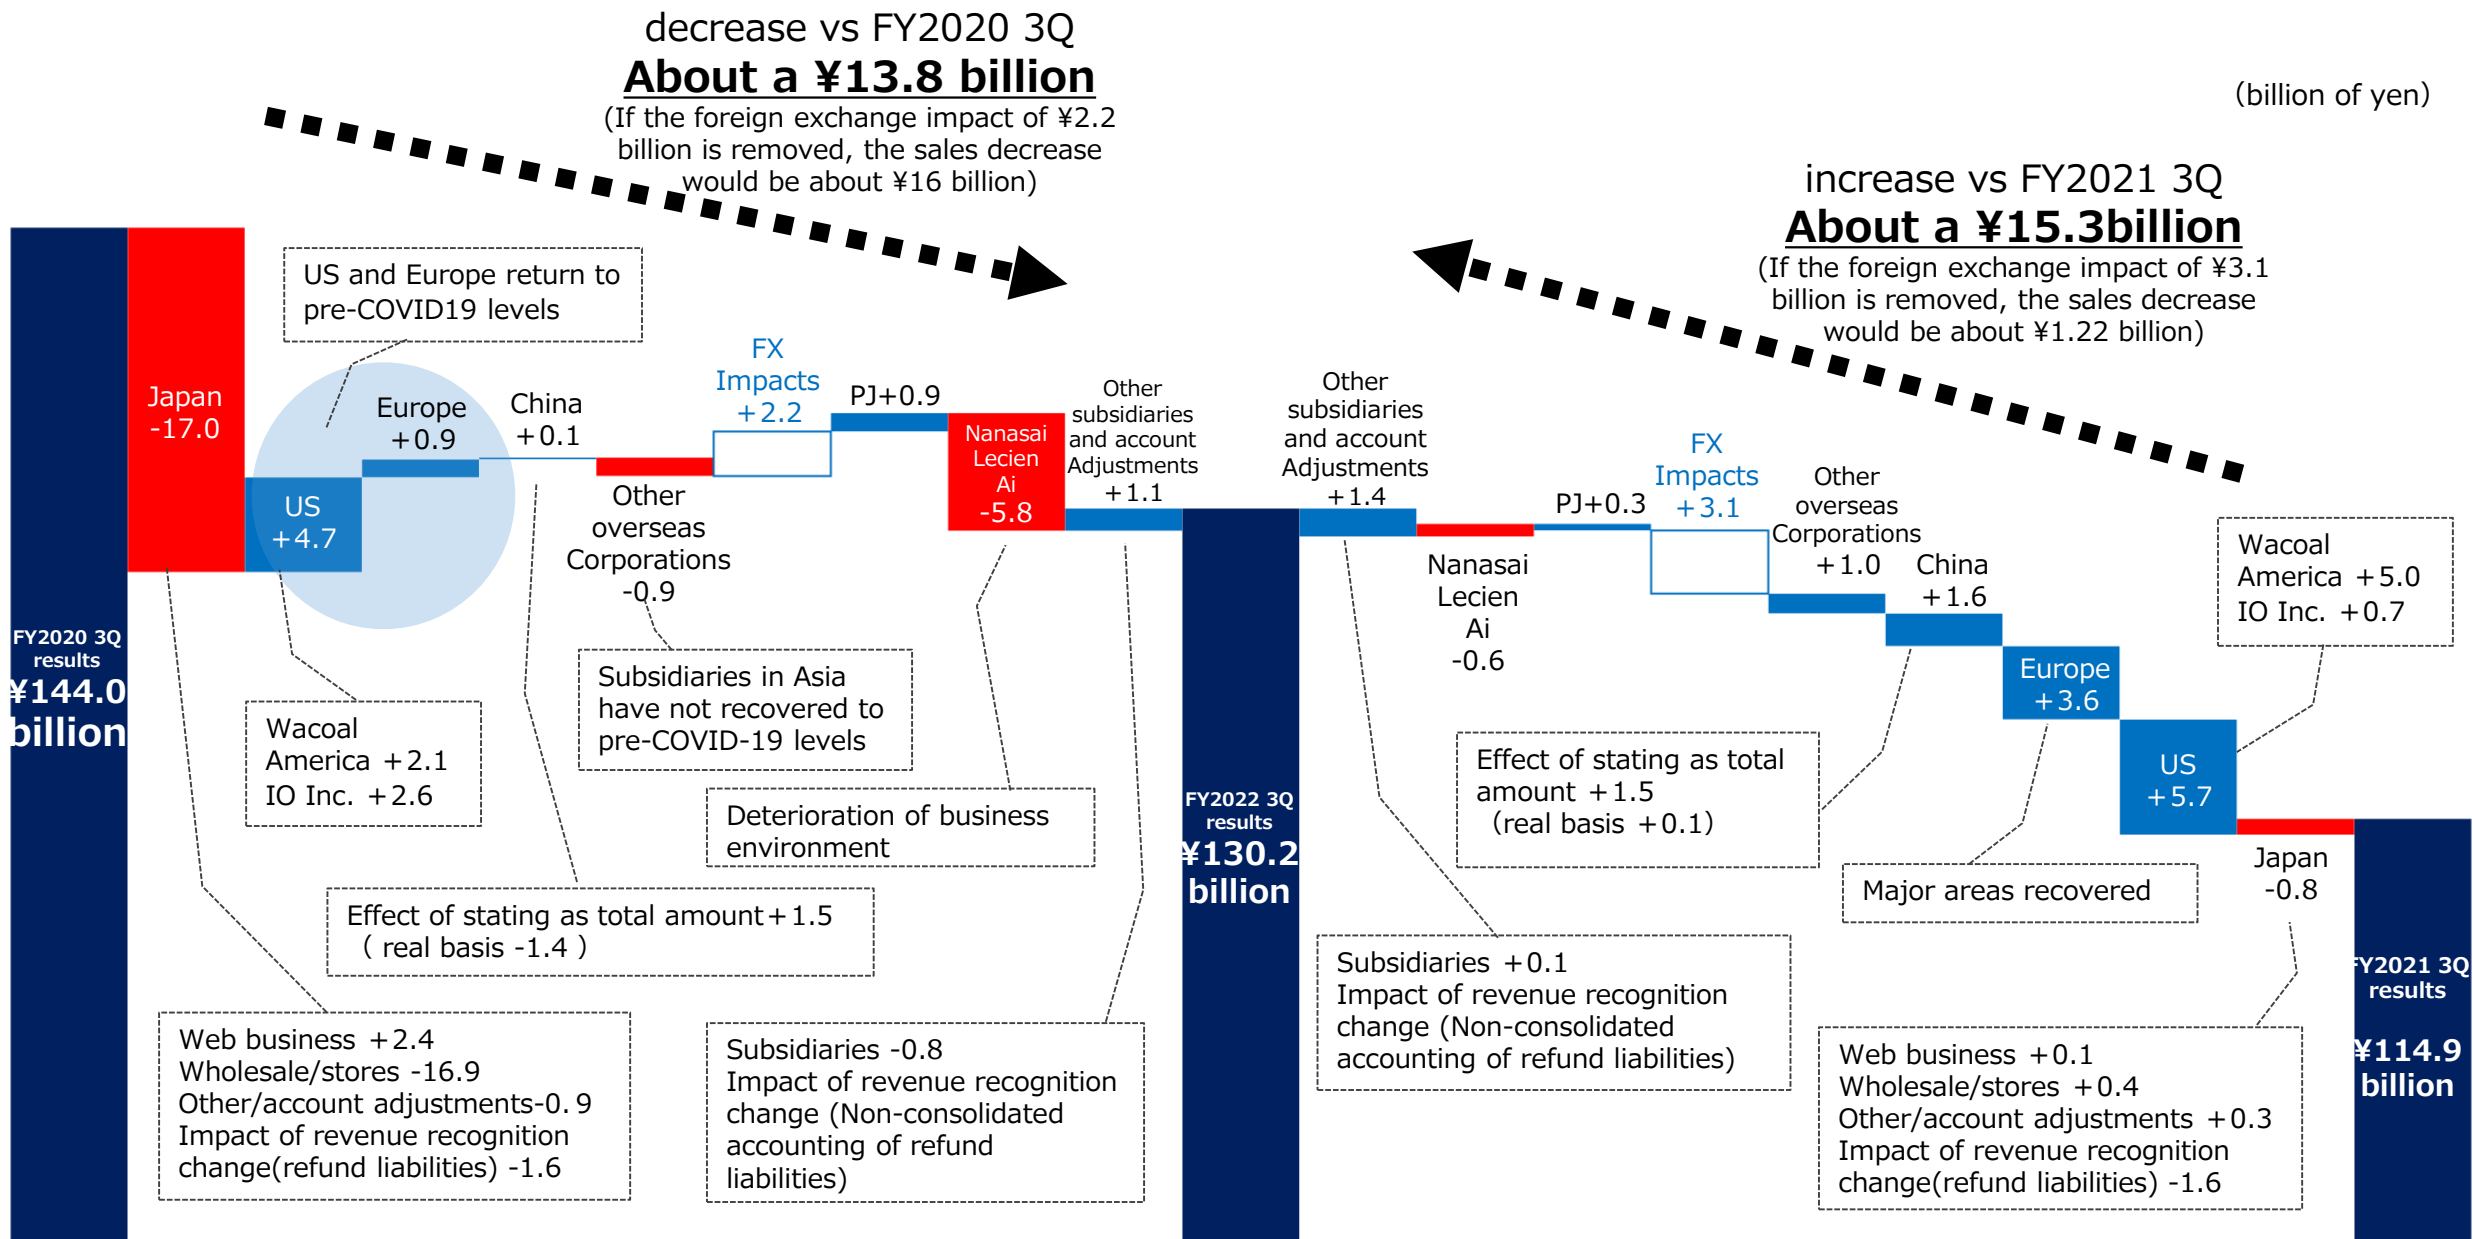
decrease vs FY2020 3Q
About a ¥13.8 billion
(If the foreign exchange impact of ¥2.2 billion is removed, the sales decrease would be about ¥16 billion)

(billion of yen)

increase vs FY2021 3Q
About a ¥15.3billion
(If the foreign exchange impact of ¥3.1 billion is removed, the sales decrease would be about ¥1.22 billion)

US and Europe return to pre-COVID19 levels

Japan -17.0

US +4.7

Europe +0.9

China +0.1

FX Impacts +2.2

PJ+0.9

Nanasai Lecien Ai -5.8

Other subsidiaries and account Adjustments +1.1

Other overseas Corporations -0.9

FY2020 3Q results ¥144.0 billion

Wacoal America +2.1 IO Inc. +2.6

Subsidiaries in Asia have not recovered to pre-COVID-19 levels

Deterioration of business environment

Effect of stating as total amount+1.5 ( real basis -1.4 )

Web business +2.4
Wholesale/stores -16.9
Other/account adjustments-0. 9
Impact of revenue recognition change(refund liabilities) -1.6

Subsidiaries -0.8
Impact of revenue recognition change (Non-consolidated accounting of refund liabilities)

FY2022 3Q results ¥130.2 billion

Other subsidiaries and account Adjustments +1.4

Nanasai Lecien Ai -0.6

PJ+0.3

FX Impacts +3.1

Other overseas Corporations +1.0

China +1.6

Europe +3.6

US +5.7

Japan -0.8

Wacoal America +5.0 IO Inc. +0.7

Effect of stating as total amount +1.5 (real basis +0.1)

Major areas recovered

Subsidiaries +0.1
Impact of revenue recognition change (Non-consolidated accounting of refund liabilities)

Web business +0.1
Wholesale/stores +0.4
Other/account adjustments +0.3
Impact of revenue recognition change(refund liabilities) -1.6

FY2021 3Q results ¥114.9 billion